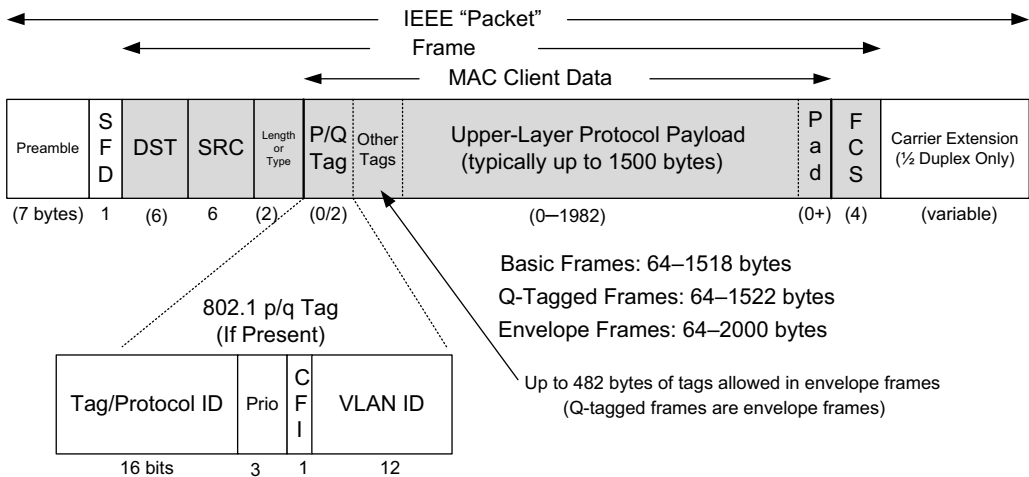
IEEE "Packet"

Frame

MAC Client Data

| Preamble | SFD | DST | SRC | Length or Type | P/Q Tag | Other Tags | Upper-Layer Protocol Payload (typically up to 1500 bytes) | Pad | FCS | Carrier Extension (½ Duplex Only) |
|---|---|---|---|---|---|---|---|---|---|---|
| (7 bytes) | 1 | (6) | 6 | (2) | (0/2) | | (0–1982) | (0+) | (4) | (variable) |

Basic Frames: 64–1518 bytes
Q-Tagged Frames: 64–1522 bytes
Envelope Frames: 64–2000 bytes

802.1 p/q Tag
(If Present)

| Tag/Protocol ID | Prio | CFI | VLAN ID |
|---|---|---|---|
| 16 bits | 3 | 1 | 12 |

Up to 482 bytes of tags allowed in envelope frames
(Q-tagged frames are envelope frames)